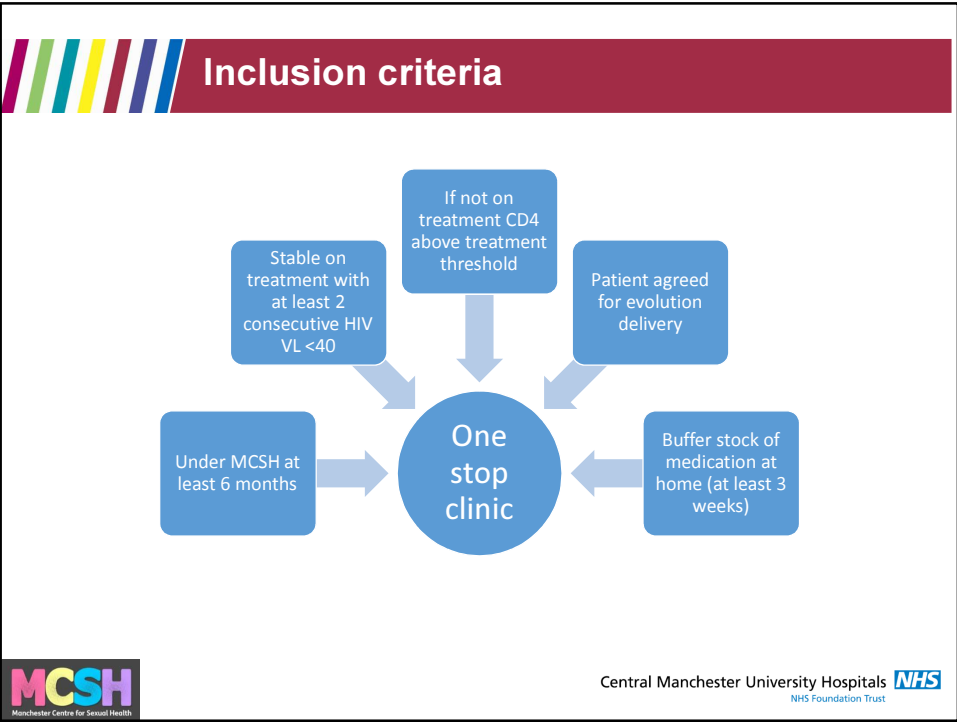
Inclusion criteria

If not on treatment CD4 above treatment threshold

Stable on treatment with at least 2 consecutive HIV VL <40

Patient agreed for evolution delivery

Under MCSH at least 6 months

One stop clinic

Buffer stock of medication at home (at least 3 weeks)

MCSH
Manchester Centre for Sexual Health

Central Manchester University Hospitals NHS
NHS Foundation Trust